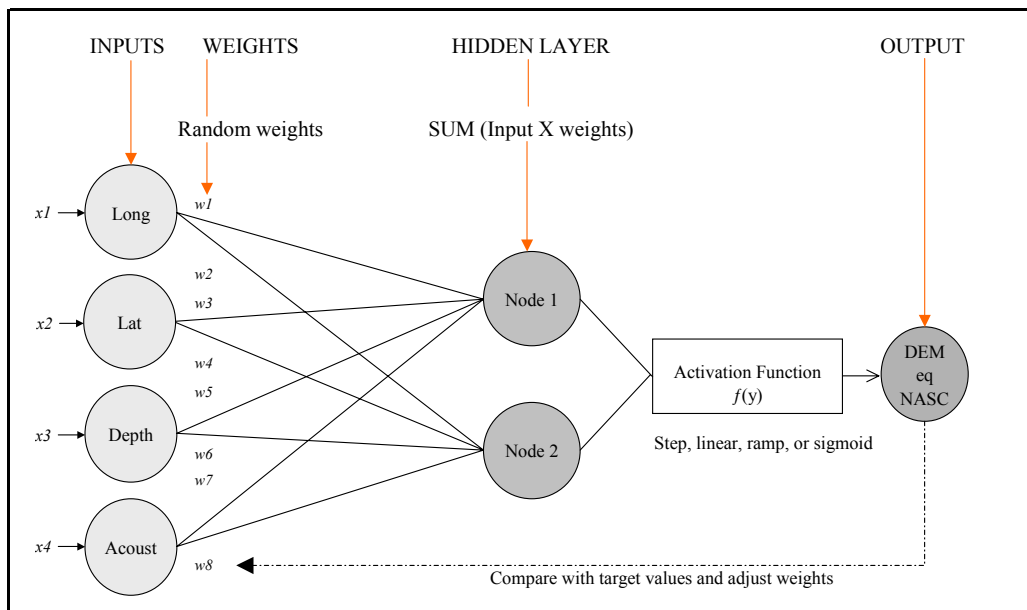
INPUTS WEIGHTS HIDDEN LAYER OUTPUT

Random weights SUM (Input X weights)

$x1$ Long $w1$

$w2$

$w3$

$x2$ Lat Node 1

$w4$

$w5$

$x3$ Depth Activation Function $f$(y) DEM eq NASC

$w6$

$w7$ Node 2

Step, linear, ramp, or sigmoid

$x4$ Acoust

$w8$

Compare with target values and adjust weights